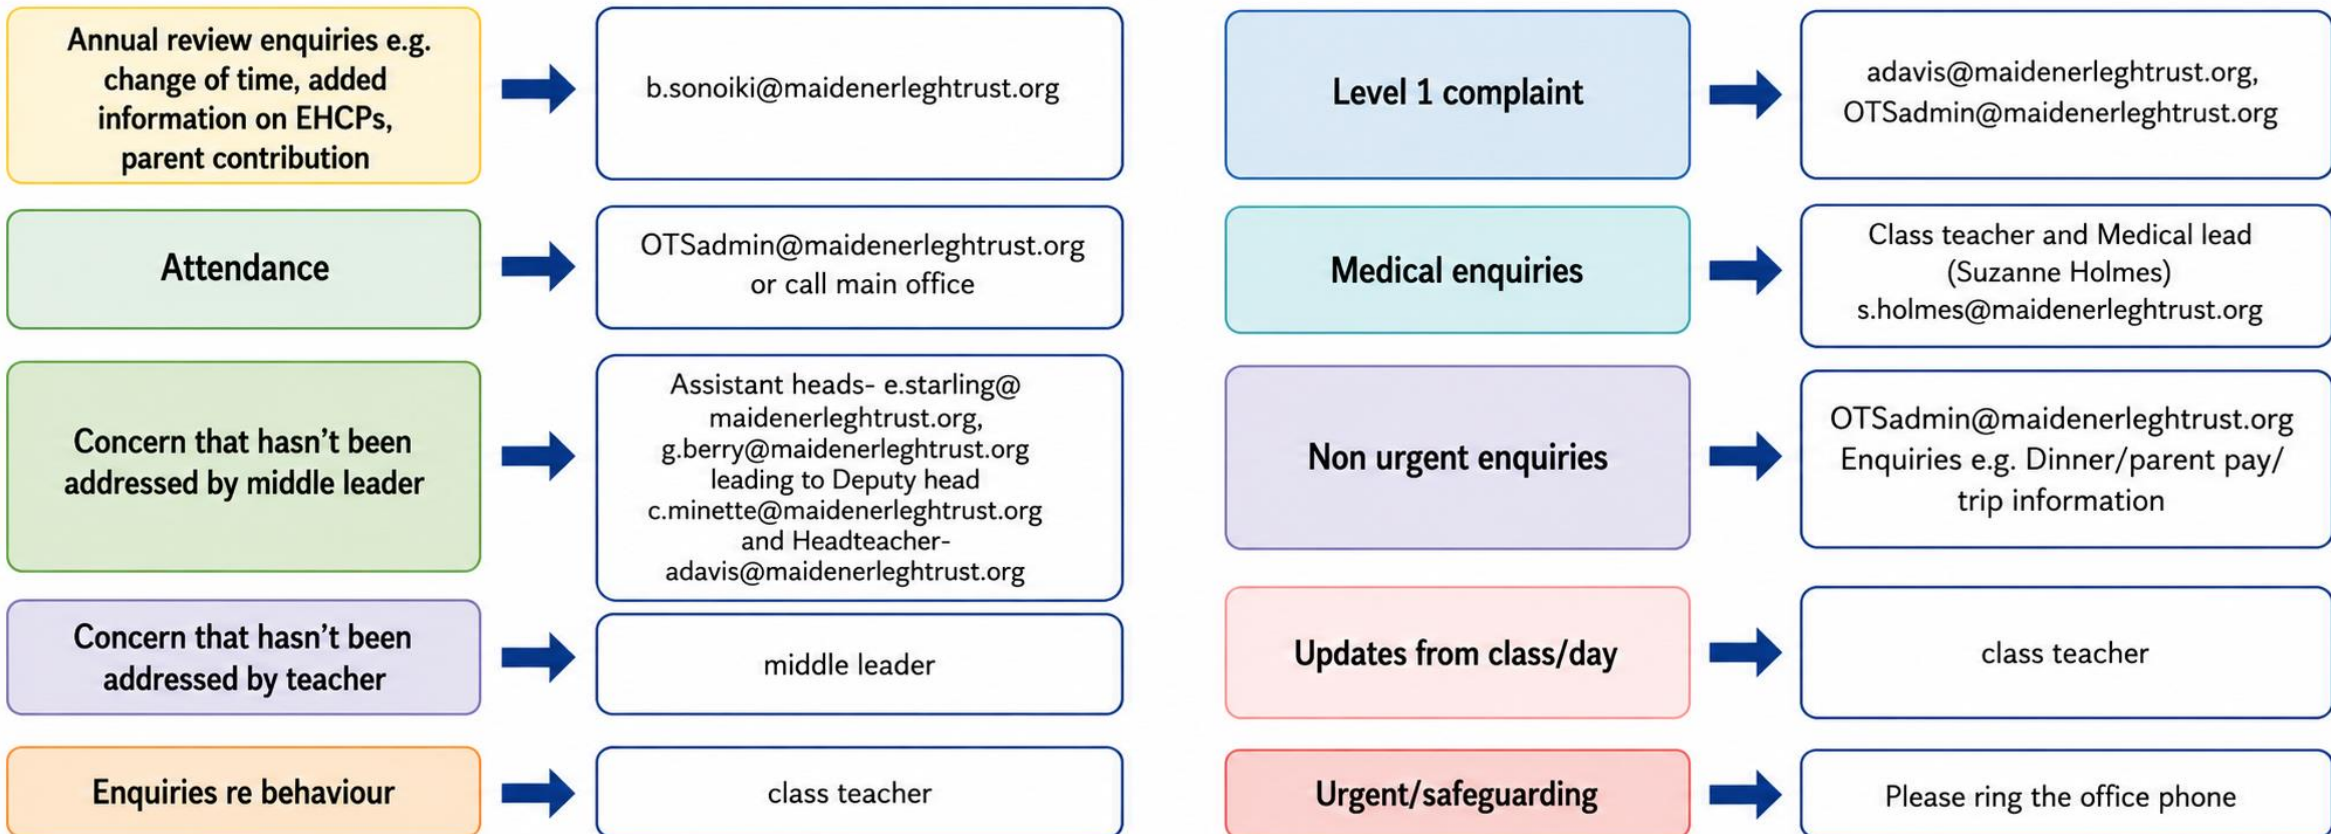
Annual review enquiries e.g. change of time, added information on EHCPs, parent contribution

b.sonoiki@maidenerleghtrust.org

Attendance

OTSadmin@maidenerleghtrust.org or call main office

Concern that hasn't been addressed by middle leader

Assistant heads- e.starling@ maidenerleghtrust.org, g.berry@maidenerleghtrust.org leading to Deputy head c.minette@maidenerleghtrust.org and Headteacher- adavis@maidenerleghtrust.org

Concern that hasn't been addressed by teacher

middle leader

Enquiries re behaviour

class teacher

Level 1 complaint

adavis@maidenerleghtrust.org, OTSadmin@maidenerleghtrust.org

Medical enquiries

Class teacher and Medical lead (Suzanne Holmes) s.holmes@maidenerleghtrust.org

Non urgent enquiries

OTSadmin@maidenerleghtrust.org Enquiries e.g. Dinner/parent pay/ trip information

Updates from class/day

class teacher

Urgent/safeguarding

Please ring the office phone